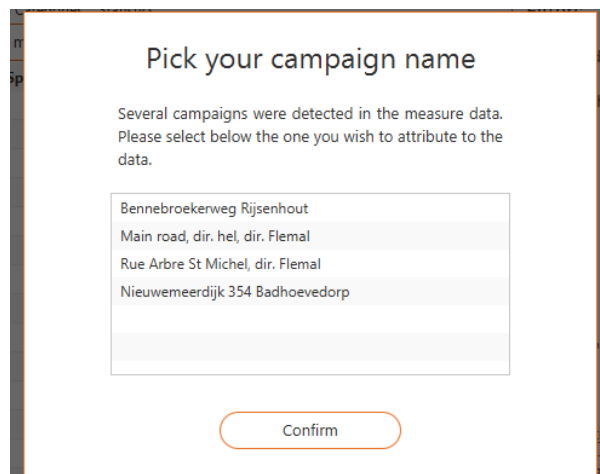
Pick your campaign name

Several campaigns were detected in the measure data. Please select below the one you wish to attribute to the data.

Bennebroekerweg Rijsenhout
Main road, dir. hel, dir. Flemal
Rue Arbre St Michel, dir. Flemal
Nieuwemeerdijk 354 Badhoevedorp

Confirm